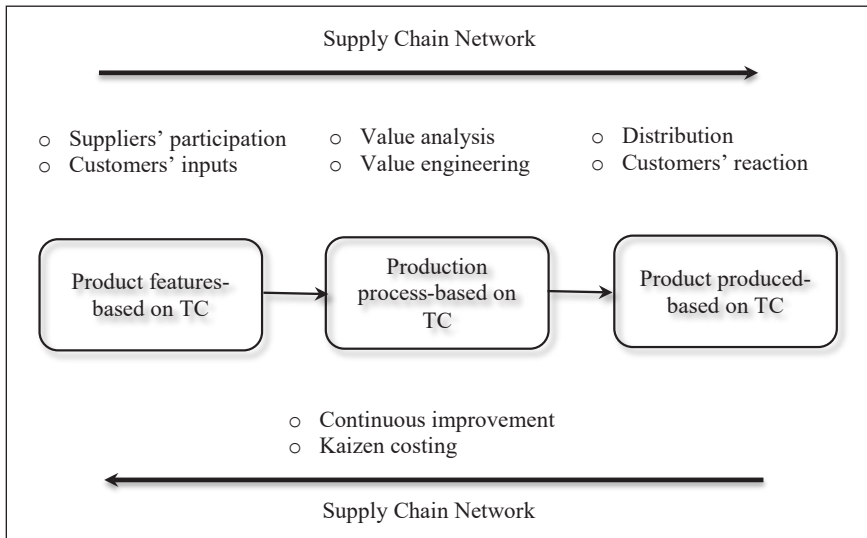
Supply Chain Network

- Suppliers' participation
- Customers' inputs

- Value analysis
- Value engineering

- Distribution
- Customers' reaction

Product features-based on TC

Production process-based on TC

Product produced-based on TC

- Continuous improvement
- Kaizen costing

Supply Chain Network